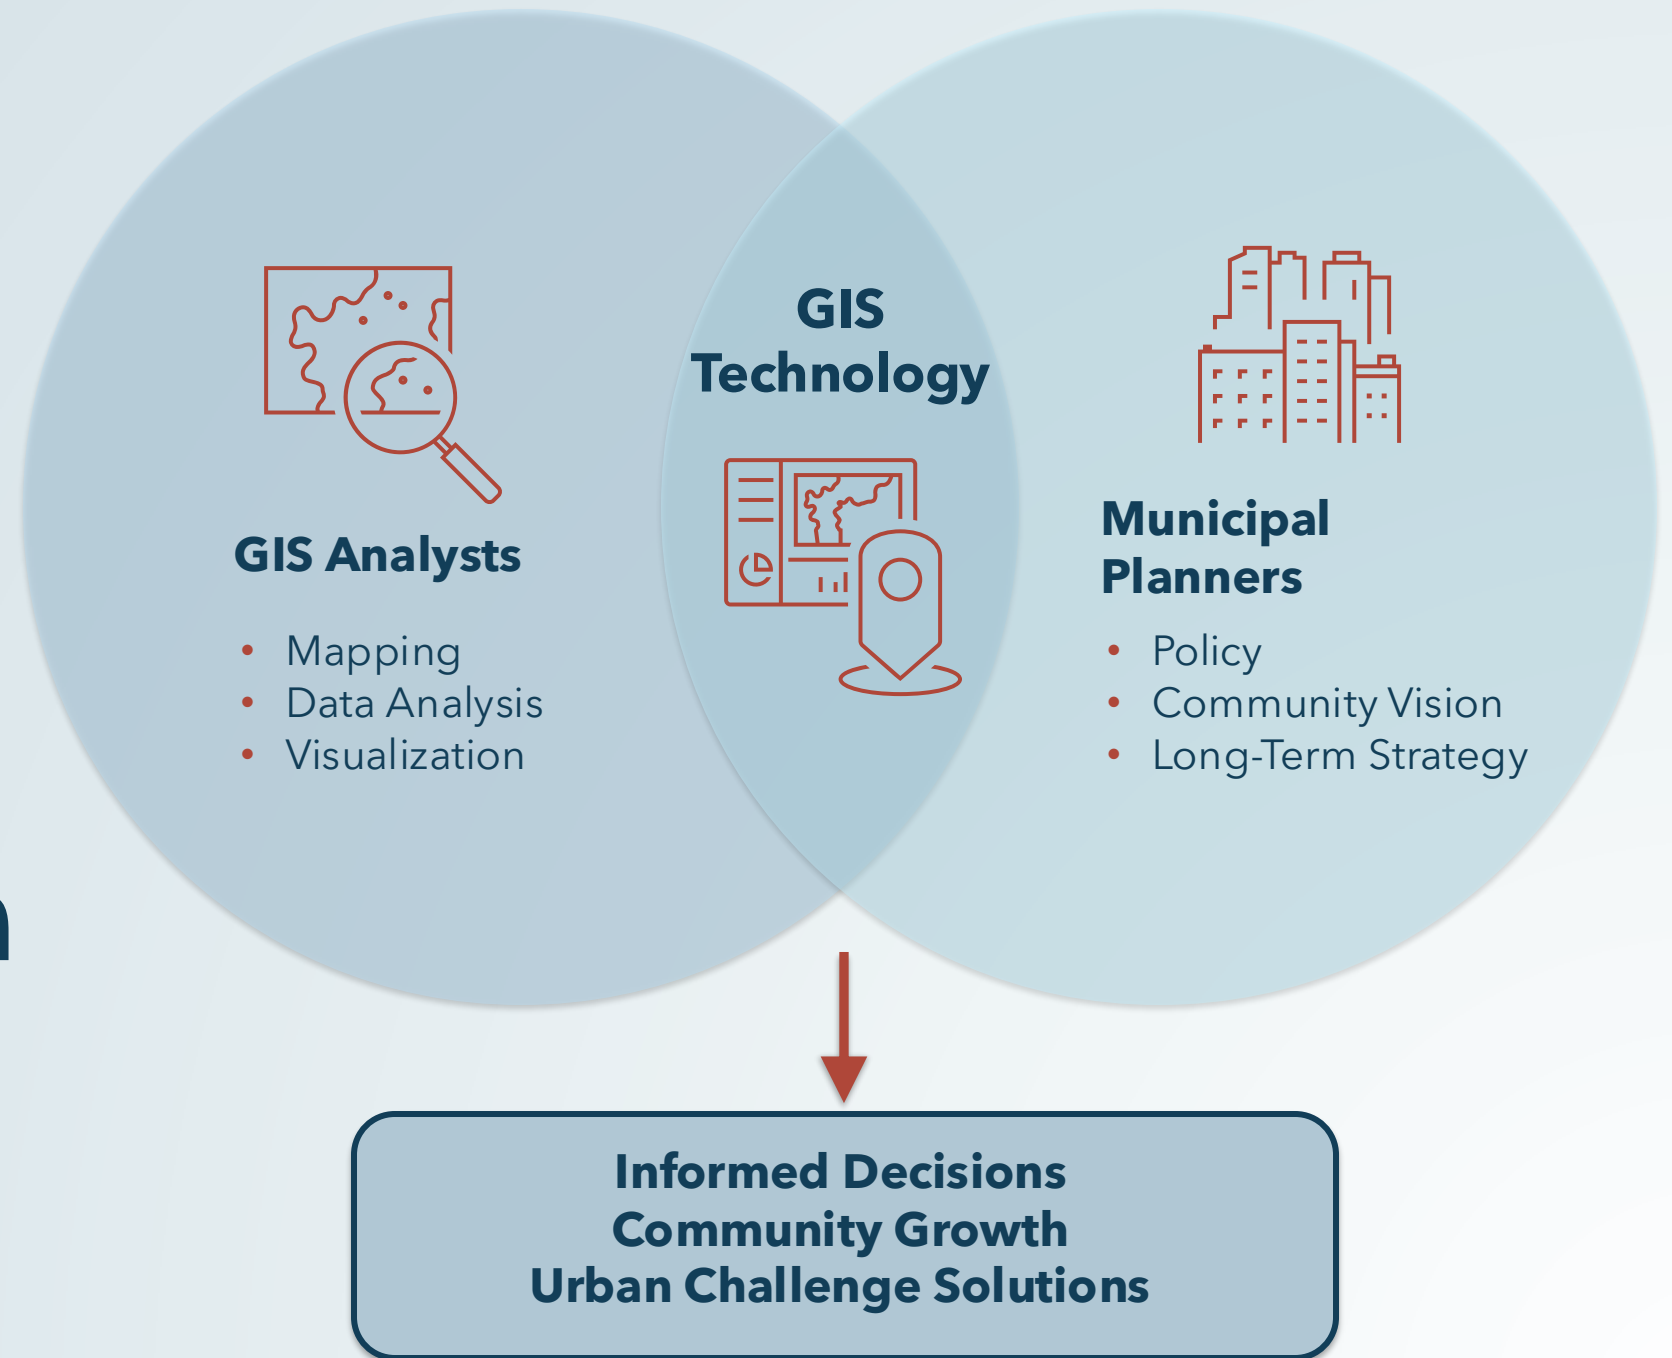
GIS Analysts

- Mapping
- Data Analysis
- Visualization

GIS Technology

Municipal Planners

- Policy
- Community Vision
- Long-Term Strategy

Informed Decisions
Community Growth
Urban Challenge Solutions